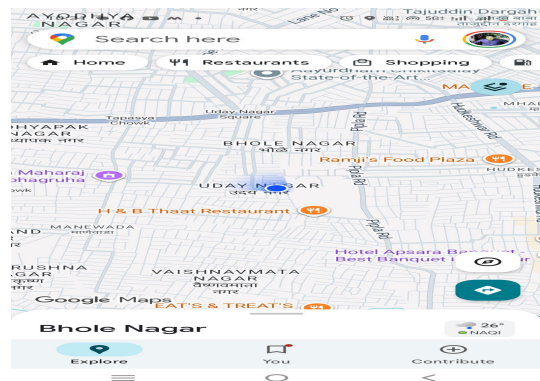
AYODHYA NAGAR

Tajuddin Dargah

Search here

Home

Restaurants

Shopping

Ayurdhan Unikisaay State-of-the-Art

MA

MHA

Uday Nagar Square

Tapasya Chowk

DHYAPAK NAGAR
अध्यापक नगर

BHOLE NAGAR
भोले नगर

Ramji's Food Plaza

HUDKES

Maharaj Bhagruha

UDAY NAGAR
उदय नगर

H & B Thaat Restaurant

MANEWADA
मानेवाडा

AND

Hotel Apsara Banquet - Best Banquet Hall

RUSHNA NAGAR
कृष्णा नगर

VAISHNAVMATA NAGAR
वैष्णवमाता नगर

Google Maps

EAT'S & TREAT'S

Bhole Nagar

26°

NAQI

Explore

You

Contribute